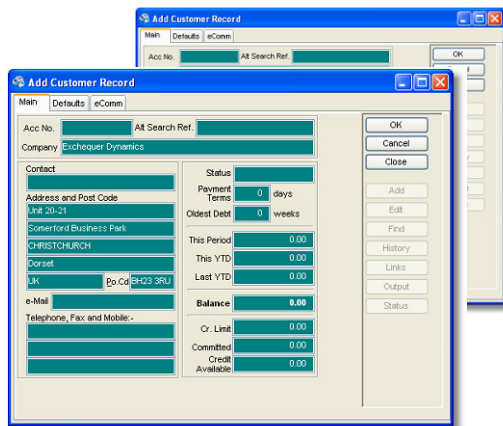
Add Customer Record
Main Defaults eComm
Acc No. Alt Search Ref.
OK

Add Customer Record
Main Defaults eComm
Acc No. Alt Search Ref.
Company Exchequer Dynamics
Contact
Address and Post Code
Unit 20-21
Somerford Business Park
CHRISTCHURCH
Dorset
UK Po.Co BH23 3RU
e-Mail
Telephone, Fax and Mobile:-
Status
Payment Terms 0 days
Oldest Debt 0 weeks
This Period 0.00
This YTD 0.00
Last YTD 0.00
Balance 0.00
Cr. Limit 0.00
Committed 0.00
Credit Available 0.00
OK
Cancel
Close
Add
Edit
Find
History
Links
Output
Status